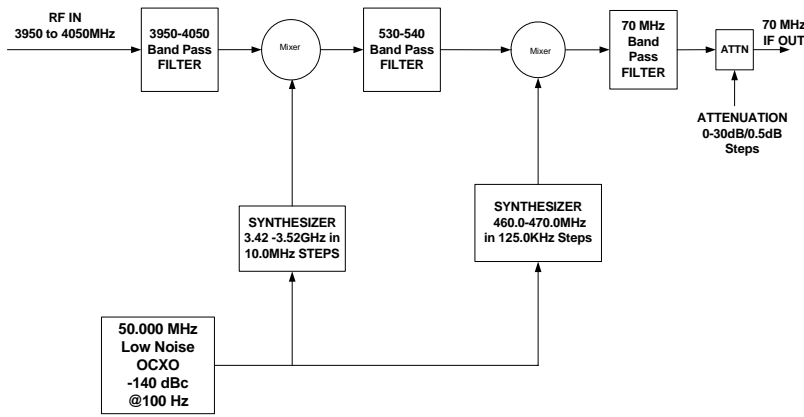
RF IN
3950 to 4050MHz

3950-4050
Band Pass
FILTER

Mixer

530-540
Band Pass
FILTER

Mixer

70 MHz
Band
Pass
FILTER

ATTN

70 MHz
IF OUT

ATTENUATION
0-30dB/0.5dB
Steps

SYNTHESIZER
3.42 -3.52GHz in
10.0MHz STEPS

SYNTHESIZER
460.0-470.0MHz
in 125.0KHz Steps

50.000 MHz
Low Noise
OCXO
-140 dBc
@100 Hz